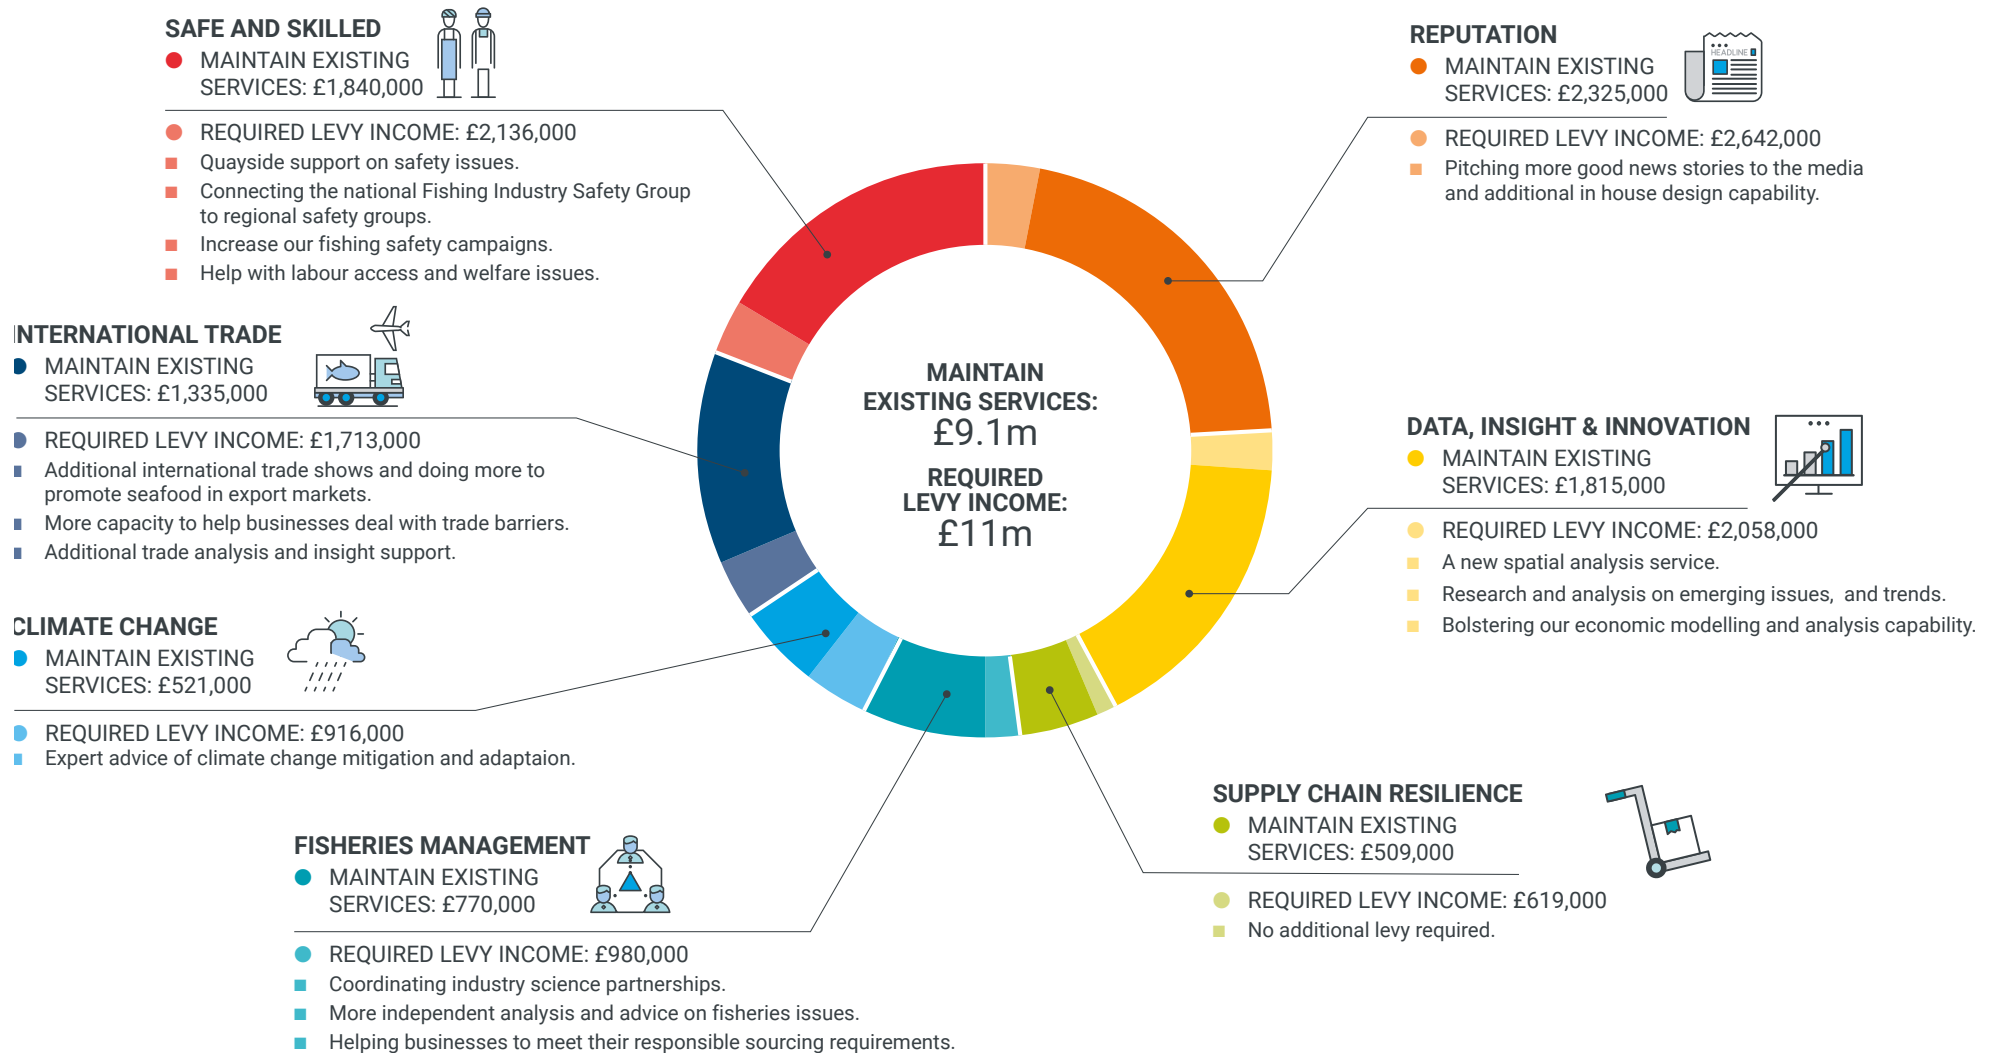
SAFE AND SKILLED

MAINTAIN EXISTING SERVICES: £1,840,000

REQUIRED LEVY INCOME: £2,136,000

Quayside support on safety issues.

Connecting the national Fishing Industry Safety Group to regional safety groups.

Increase our fishing safety campaigns.

Help with labour access and welfare issues.

REPUTATION

MAINTAIN EXISTING SERVICES: £2,325,000

HEADLINE

REQUIRED LEVY INCOME: £2,642,000

Pitching more good news stories to the media and additional in house design capability.

INTERNATIONAL TRADE

MAINTAIN EXISTING SERVICES: £1,335,000

REQUIRED LEVY INCOME: £1,713,000

Additional international trade shows and doing more to promote seafood in export markets.

More capacity to help businesses deal with trade barriers.

Additional trade analysis and insight support.

MAINTAIN EXISTING SERVICES: £9.1m

REQUIRED LEVY INCOME: £11m

DATA, INSIGHT & INNOVATION

MAINTAIN EXISTING SERVICES: £1,815,000

REQUIRED LEVY INCOME: £2,058,000

A new spatial analysis service.

Research and analysis on emerging issues, and trends.

Bolstering our economic modelling and analysis capability.

CLIMATE CHANGE

MAINTAIN EXISTING SERVICES: £521,000

REQUIRED LEVY INCOME: £916,000

Expert advice of climate change mitigation and adaptaion.

SUPPLY CHAIN RESILIENCE

MAINTAIN EXISTING SERVICES: £509,000

REQUIRED LEVY INCOME: £619,000

No additional levy required.

FISHERIES MANAGEMENT

MAINTAIN EXISTING SERVICES: £770,000

REQUIRED LEVY INCOME: £980,000

Coordinating industry science partnerships.

More independent analysis and advice on fisheries issues.

Helping businesses to meet their responsible sourcing requirements.